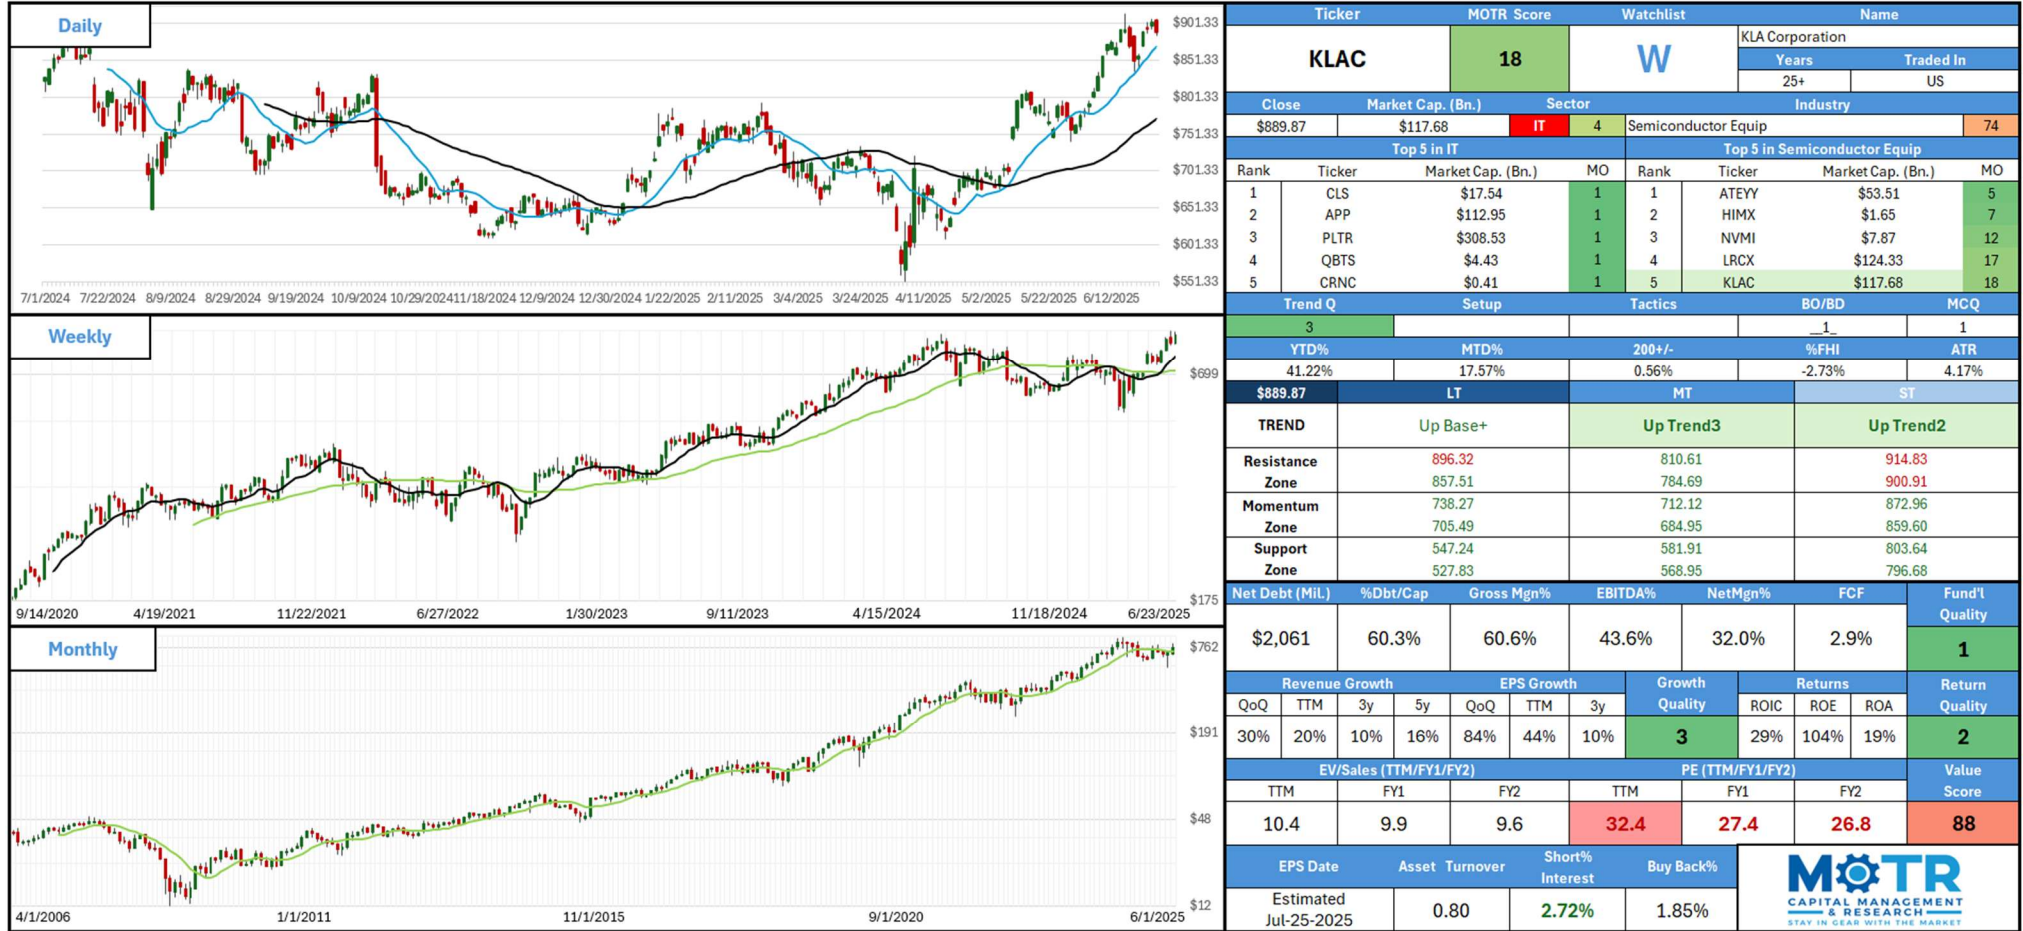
Daily

$901.33
$851.33
$801.33
$751.33
$701.33
$651.33
$601.33
$551.33

7/1/2024 7/22/2024 8/9/2024 8/29/2024 9/19/2024 10/9/2024 10/29/2024 11/18/2024 12/9/2024 12/30/2024 1/22/2025 2/11/2025 3/4/2025 3/24/2025 4/11/2025 5/2/2025 5/22/2025 6/12/2025

Weekly

$699
$175

9/14/2020 4/19/2021 11/22/2021 6/27/2022 1/30/2023 9/11/2023 4/15/2024 11/18/2024 6/23/2025

Monthly

$762
$191
$48
$12

4/1/2006 1/1/2011 11/1/2015 9/1/2020 6/1/2025

| Ticker | MOTR Score | Watchlist | Name | |
|---|---|---|---|---|
| KLAC | 18 | W | KLA Corporation | |
| | | | Years | Traded In |
| | | | 25+ | US |

| Close | Market Cap. (Bn.) | Sector | | Industry | |
|---|---|---|---|---|---|
| $889.87 | $117.68 | IT | 4 | Semiconductor Equip | 74 |

Top 5 in IT

| Rank | Ticker | Market Cap. (Bn.) | MO |
|---|---|---|---|
| 1 | CLS | $17.54 | 1 |
| 2 | APP | $112.95 | 1 |
| 3 | PLTR | $308.53 | 1 |
| 4 | QBTS | $4.43 | 1 |
| 5 | CRNC | $0.41 | 1 |

Top 5 in Semiconductor Equip

| Rank | Ticker | Market Cap. (Bn.) | MO |
|---|---|---|---|
| 1 | ATEYY | $53.51 | 5 |
| 2 | HIMX | $1.65 | 7 |
| 3 | NVMI | $7.87 | 12 |
| 4 | LRCX | $124.33 | 17 |
| 5 | KLAC | $117.68 | 18 |

| Trend Q | Setup | Tactics | BO/BD | MCQ |
|---|---|---|---|---|
| 3 | | | _1_ | 1 |

| YTD% | MTD% | 200+/- | %FHI | ATR |
|---|---|---|---|---|
| 41.22% | 17.57% | 0.56% | -2.73% | 4.17% |

| $889.87 | LT | MT | ST |
|---|---|---|---|
| TREND | Up Base+ | Up Trend3 | Up Trend2 |
| Resistance | 896.32 | 810.61 | 914.83 |
| Zone | 857.51 | 784.69 | 900.91 |
| Momentum | 738.27 | 712.12 | 872.96 |
| Zone | 705.49 | 684.95 | 859.60 |
| Support | 547.24 | 581.91 | 803.64 |
| Zone | 527.83 | 568.95 | 796.68 |

| Net Debt (MiL.) | %Dbt/Cap | Gross Mgn% | EBITDA% | NetMgn% | FCF | Fund'l Quality |
|---|---|---|---|---|---|---|
| $2,061 | 60.3% | 60.6% | 43.6% | 32.0% | 2.9% | 1 |

Revenue Growth | EPS Growth | Growth Quality | Returns | Return Quality

| QoQ | TTM | 3y | 5y | QoQ | TTM | 3y | Growth Quality | ROIC | ROE | ROA | Return Quality |
|---|---|---|---|---|---|---|---|---|---|---|---|
| 30% | 20% | 10% | 16% | 84% | 44% | 10% | 3 | 29% | 104% | 19% | 2 |

EV/Sales (TTM/FY1/FY2) | PE (TTM/FY1/FY2) | Value Score

| TTM | FY1 | FY2 | TTM | FY1 | FY2 | Value Score |
|---|---|---|---|---|---|---|
| 10.4 | 9.9 | 9.6 | 32.4 | 27.4 | 26.8 | 88 |

| EPS Date | Asset Turnover | Short% Interest | Buy Back% |
|---|---|---|---|
| Estimated Jul-25-2025 | 0.80 | 2.72% | 1.85% |

MOTR
CAPITAL MANAGEMENT & RESEARCH
STAY IN GEAR WITH THE MARKET